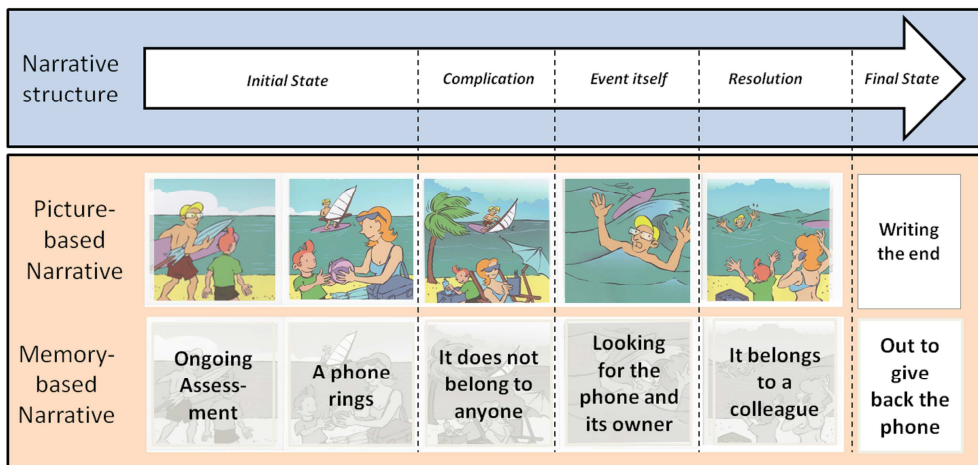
| Narrative structure | Initial State | | Complication | Event itself | Resolution | Final State |
|---|---|---|---|---|---|---|
| Picture-based Narrative | | | | | | Writing the end |
| Memory-based Narrative | Ongoing Assessment | A phone rings | It does not belong to anyone | Looking for the phone and its owner | It belongs to a colleague | Out to give back the phone |